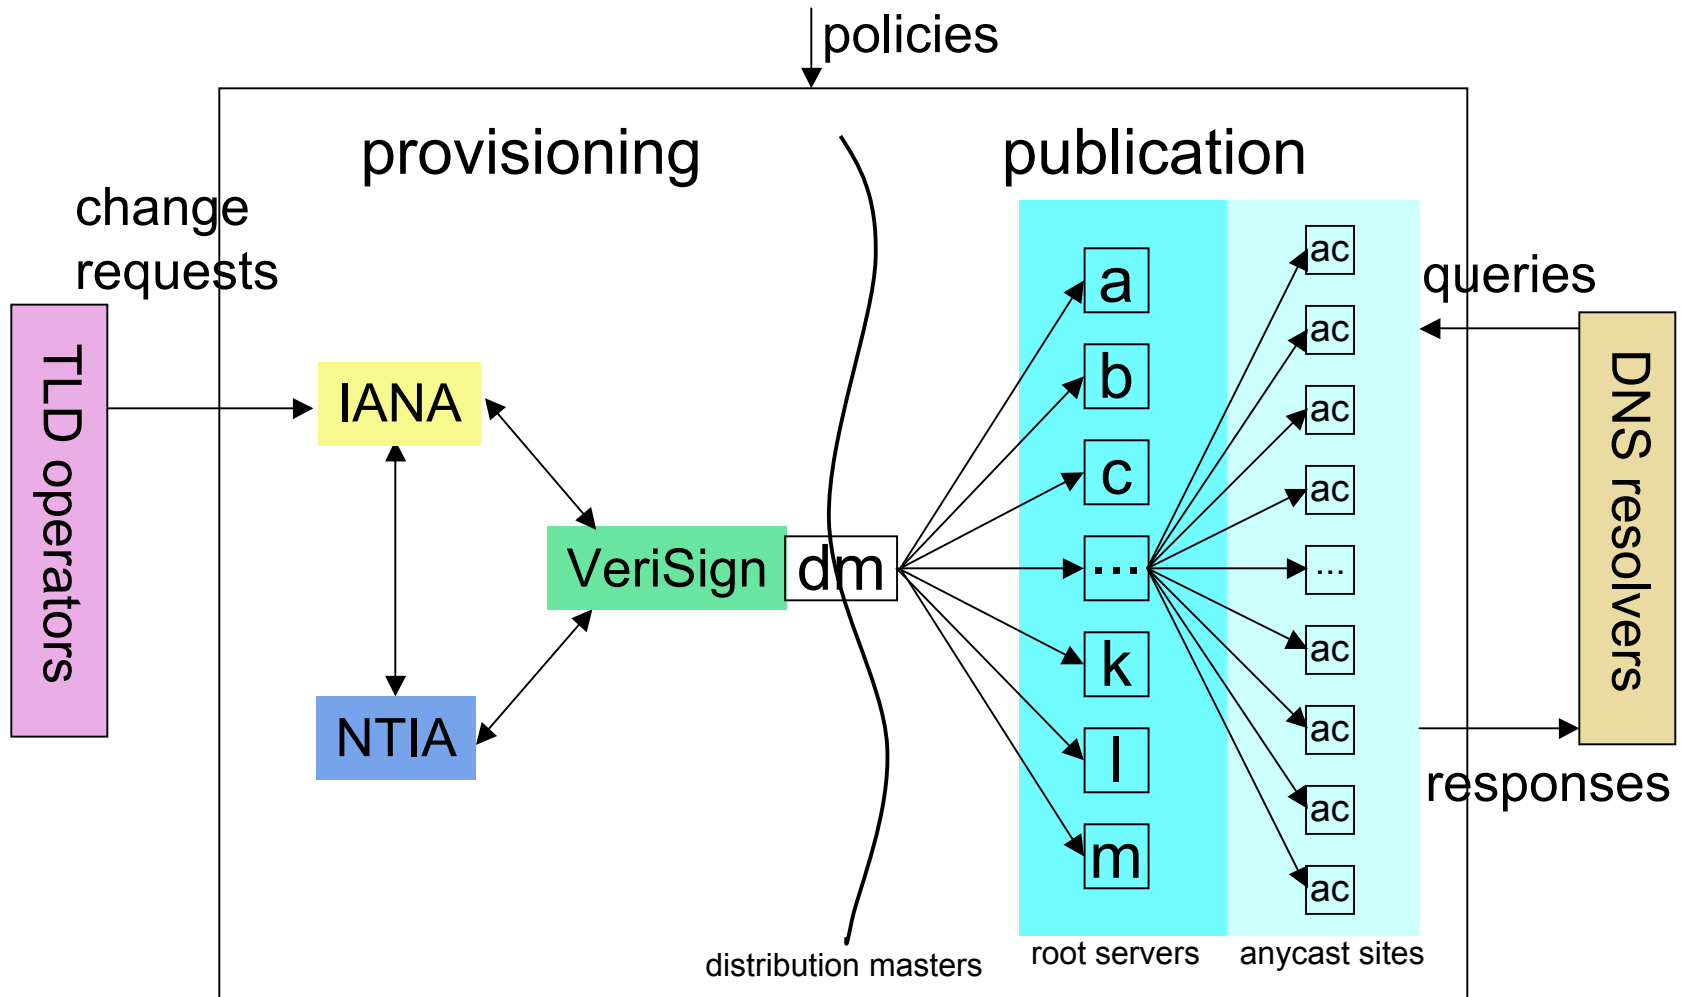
policies

provisioning

publication

change requests

TLD operators

IANA

NTIA

VeriSign

dm

a

b

c

...

k

l

m

ac

ac

ac

ac

...

ac

ac

ac

ac

queries

responses

DNS resolvers

distribution masters

root servers

anycast sites